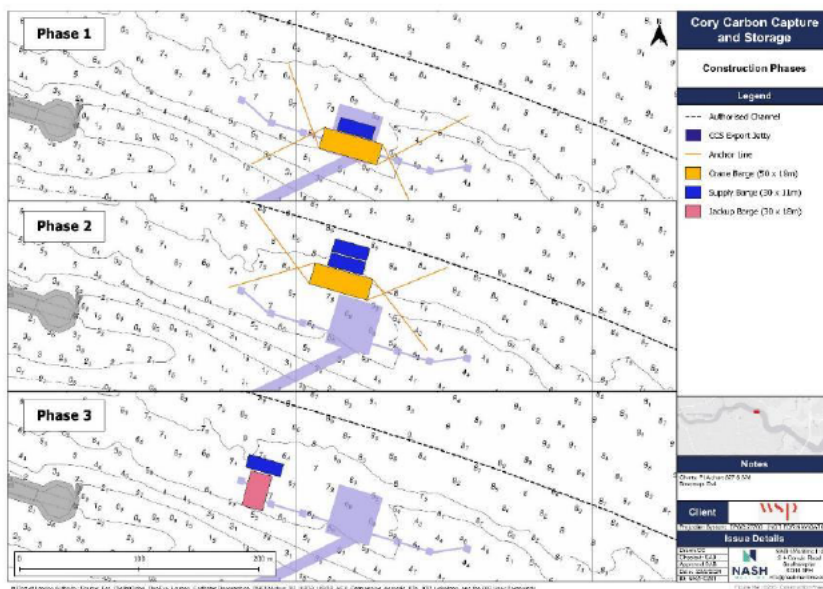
Phase 1

Phase 2

Phase 3

0 100 200 m

N

Cory Carbon Capture and Storage

Construction Phases

Legend

Authorised Channel

CCS Export Jetty

Anchor line

Crane Barge (50 x 18m)

Supply Barge (30 x 11m)

Jackup Barge (30 x 18m)

Notes

Client

wsp

Issue Details

NASH

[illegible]